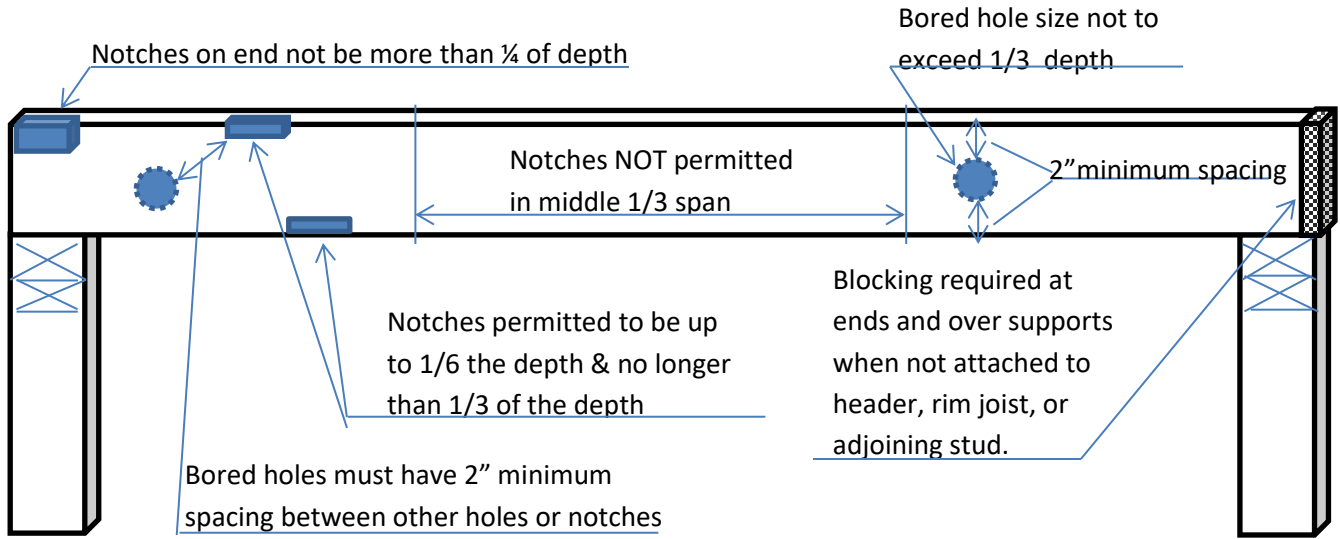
Notches on end not be more than ¼ of depth

Bored hole size not to exceed 1/3 depth

Notches NOT permitted in middle 1/3 span

2"minimum spacing

Blocking required at ends and over supports when not attached to header, rim joist, or adjoining stud.

Notches permitted to be up to 1/6 the depth & no longer than 1/3 of the depth

Bored holes must have 2" minimum spacing between other holes or notches